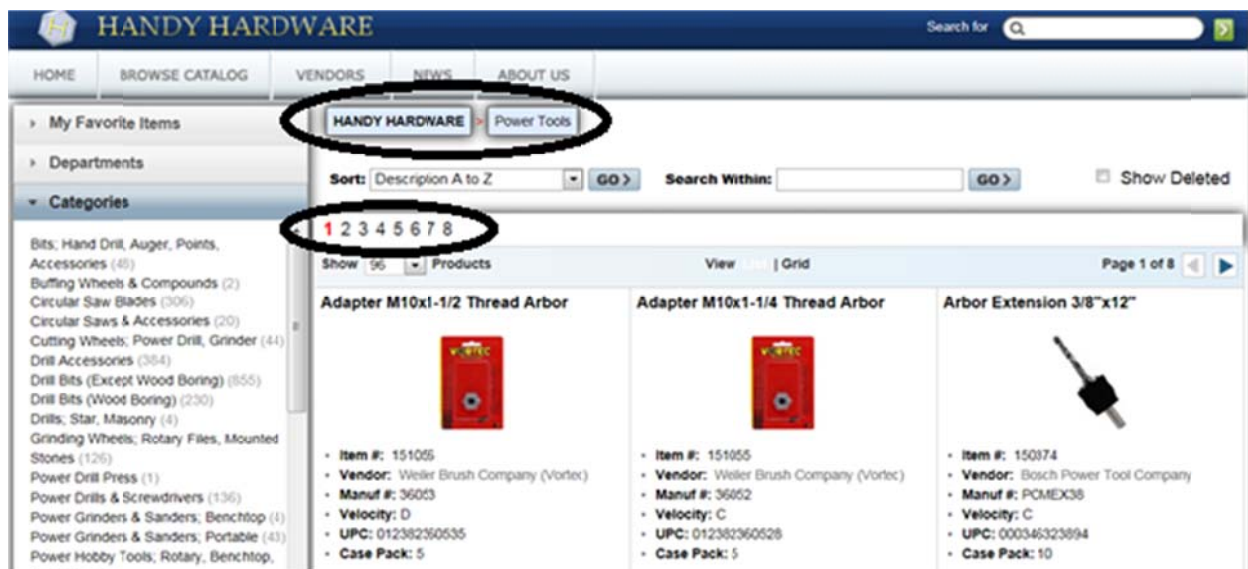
HANDY HARDWARE

Search for

HOME BROWSE CATALOG VENDORS NEWS ABOUT US

My Favorite Items

Departments

Categories

Bits; Hand Drill, Auger, Points, Accessories (48)
Buffing Wheels & Compounds (2)
Circular Saw Blades (306)
Circular Saws & Accessories (20)
Cutting Wheels; Power Drill, Grinder (44)
Drill Accessories (384)
Drill Bits (Except Wood Boring) (855)
Drill Bits (Wood Boring) (230)
Drills; Star, Masonry (4)
Grinding Wheels; Rotary Files, Mounted Stones (126)
Power Drill Press (1)
Power Drills & Screwdrivers (136)
Power Grinders & Sanders; Benchtop (4)
Power Grinders & Sanders; Portable (43)
Power Hobby Tools; Rotary, Benchtop,

HANDY HARDWARE > Power Tools

Sort: Description A to Z GO>

Search Within: GO>

Show Deleted

1 2 3 4 5 6 7 8

Show 96 Products

View List | Grid

Page 1 of 8

Adapter M10x1-1/2 Thread Arbor

Item #: 151055
Vendor: Weiler Brush Company (Vortec)
Manuf #: 36053
Velocity: D
UPC: 012382360535
Case Pack: 5

Adapter M10x1-1/4 Thread Arbor

Item #: 151055
Vendor: Weiler Brush Company (Vortec)
Manuf #: 36052
Velocity: C
UPC: 012382360528
Case Pack: 5

Arbor Extension 3/8"x12"

Item #: 150374
Vendor: Bosch Power Tool Company
Manuf #: PCMEX38
Velocity: C
UPC: 000346323894
Case Pack: 10